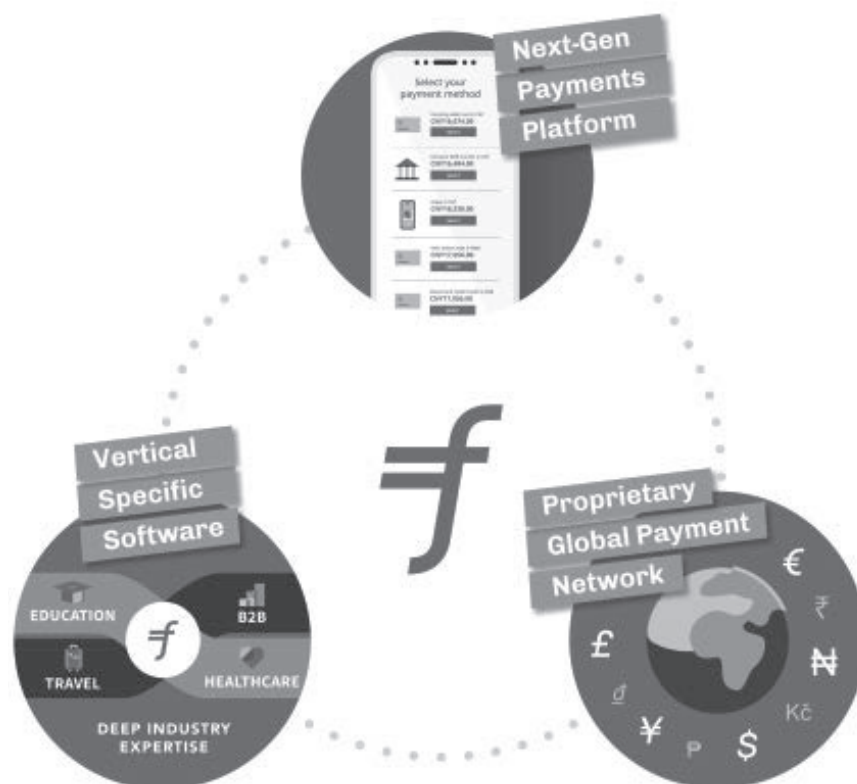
Next-Gen
Payments
Platform

Select your payment method

CNY16,674.20
CNY16,494.50
CNY16,539.20
CNY17,006.86
CNY17,006.86

Vertical
Specific
Software

EDUCATION
B2B
TRAVEL
HEALTHCARE
DEEP INDUSTRY EXPERTISE

Proprietary
Global Payment
Network

€
₹
₦
Kč
$
₽
¥
₫
£